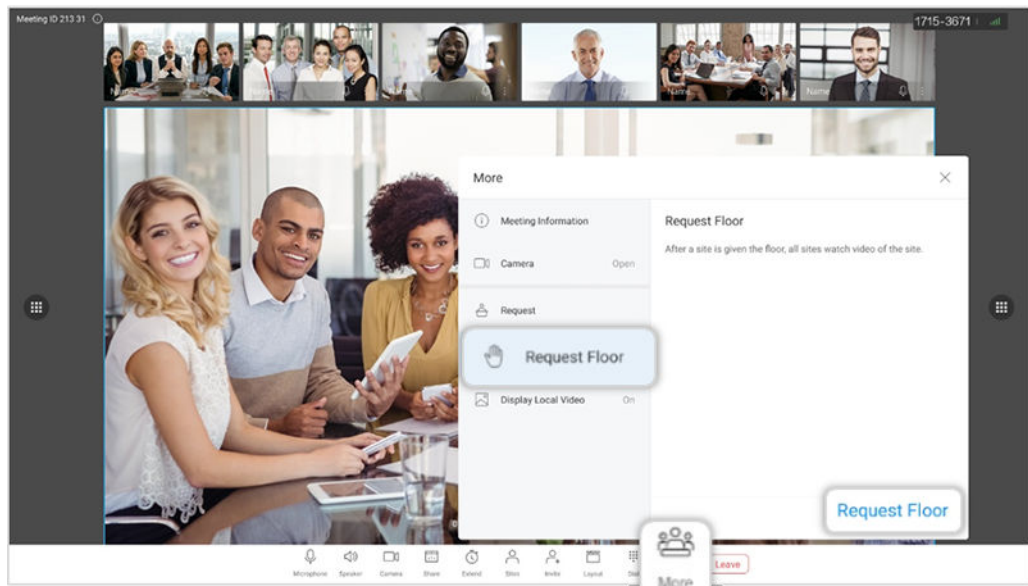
Meeting ID 213 31

1715-3671

More

Meeting Information

Camera Open

Request

Request Floor

Display Local Video On

Request Floor

After a site is given the floor, all sites watch video of the site.

Request Floor

Microphone Speaker Camera Share Extend Sites Invite Layout

More

Leave